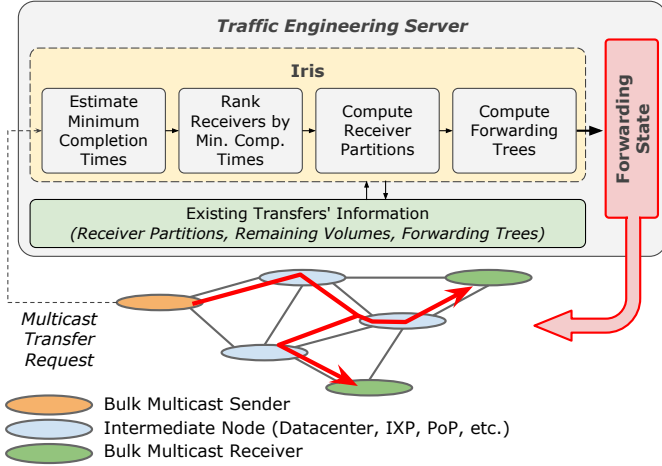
Traffic Engineering Server

Iris

Estimate Minimum Completion Times

Rank Receivers by Min. Comp. Times

Compute Receiver Partitions

Compute Forwarding Trees

Forwarding State

Existing Transfers' Information
(Receiver Partitions, Remaining Volumes, Forwarding Trees)

Multicast Transfer Request

Bulk Multicast Sender
Intermediate Node (Datacenter, IXP, PoP, etc.)
Bulk Multicast Receiver